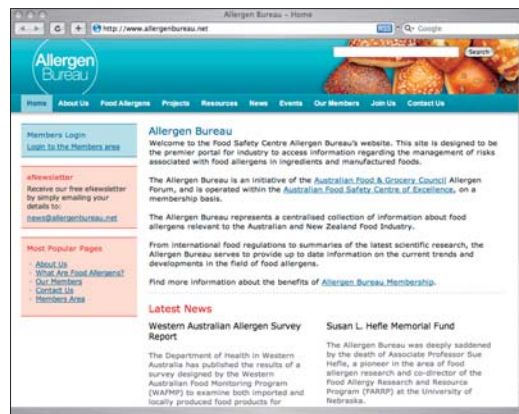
Allergen Bureau - Home

http://www.allergenbureau.net

RSS Q- Google

Search

Allergen Bureau

Home About Us Food Allergens Projects Resources News Events Our Members Join Us Contact Us

Members Login
Login to the Members area

eNewsletter
Receive our free eNewsletter by simply emailing your details to:
news@allergenbureau.net

Most Popular Pages
- About Us
- What Are Food Allergens?
- Our Members
- Contact Us
- Members Area

Allergen Bureau

Welcome to the Food Safety Centre Allergen Bureau's website. This site is designed to be the premier portal for industry to access information regarding the management of risks associated with food allergens in ingredients and manufactured foods.

The Allergen Bureau is an initiative of the Australian Food & Grocery Council Allergen Forum, and is operated within the Australian Food Safety Centre of Excellence, on a membership basis.

The Allergen Bureau represents a centralised collection of information about food allergens relevant to the Australian and New Zealand Food Industry.

From international food regulations to summaries of the latest scientific research, the Allergen Bureau serves to provide up to date information on the current trends and developments in the field of food allergens.

Find more information about the benefits of Allergen Bureau Membership.

Latest News

Western Australian Allergen Survey Report

The Department of Health in Western Australia has published the results of a survey designed by the Western Australian Food Monitoring Program (WAFMP) to examine both imported and locally produced food products for

Susan L. Hefle Memorial Fund

The Allergen Bureau was deeply saddened by the death of Associate Professor Sue Hefle, a pioneer in the area of food allergen research and co-director of the Food Allergy Research and Resource Program (FARRP) at the University of Nebraska.